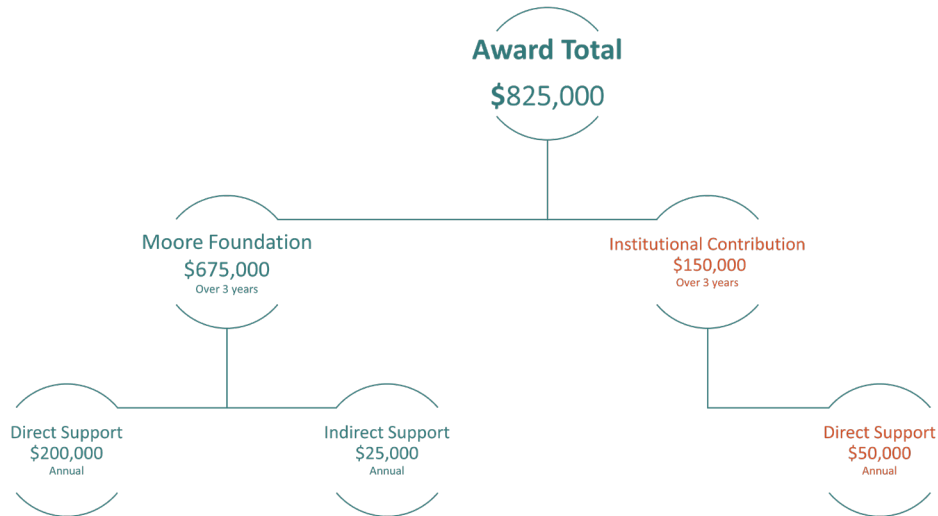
Award Total
$825,000

Moore Foundation
$675,000
Over 3 years

Institutional Contribution
$150,000
Over 3 years

Direct Support
$200,000
Annual

Indirect Support
$25,000
Annual

Direct Support
$50,000
Annual